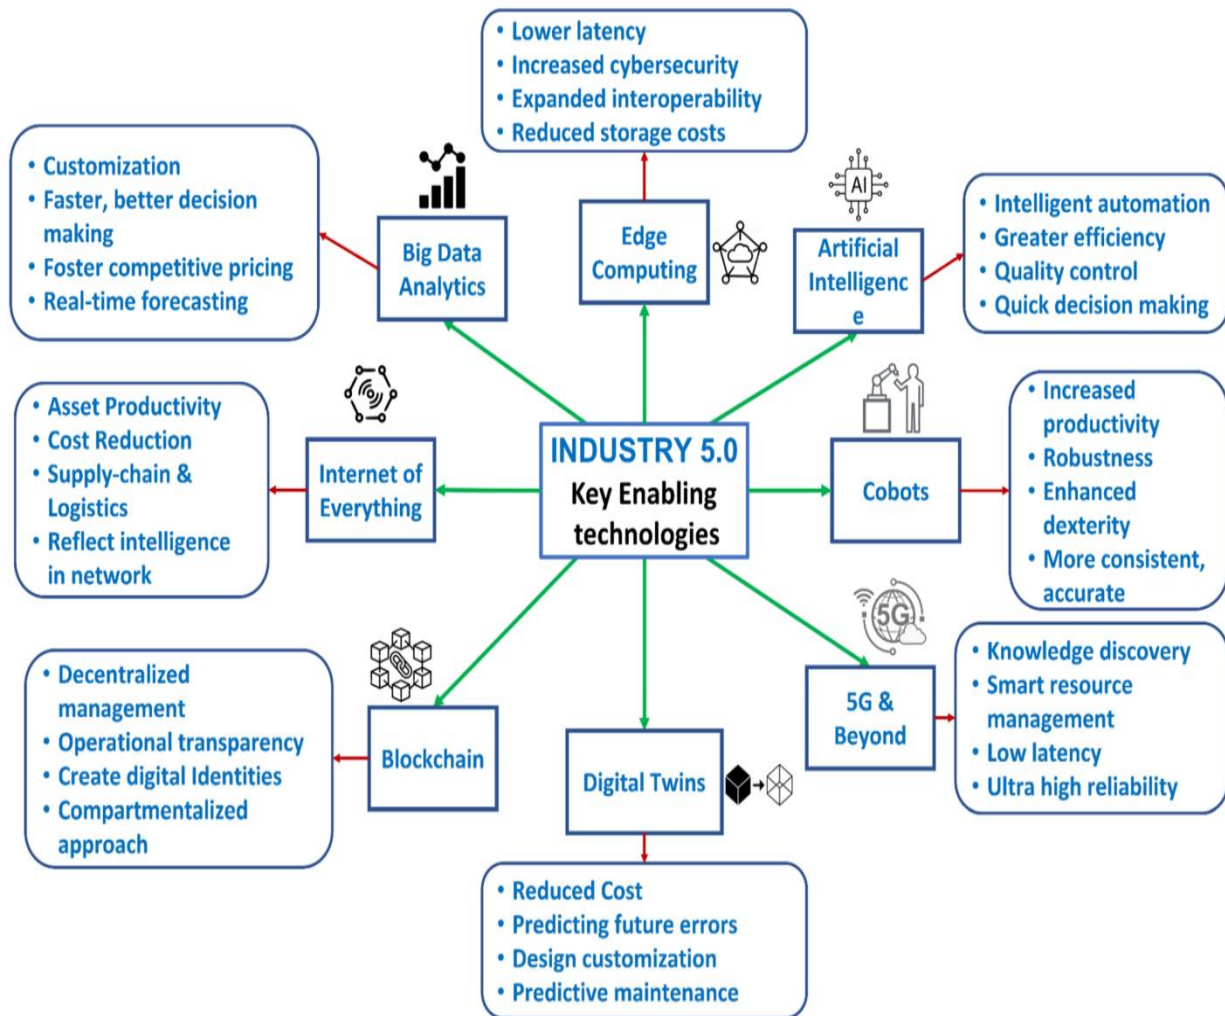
• Lower latency
• Increased cybersecurity
• Expanded interoperability
• Reduced storage costs

• Customization
• Faster, better decision making
• Foster competitive pricing
• Real-time forecasting

Big Data Analytics

Edge Computing

AI

Artificial Intelligenc e

• Intelligent automation
• Greater efficiency
• Quality control
• Quick decision making

• Asset Productivity
• Cost Reduction
• Supply-chain & Logistics
• Reflect intelligence in network

Internet of Everything

INDUSTRY 5.0
Key Enabling technologies

Cobots

• Increased productivity
• Robustness
• Enhanced dexterity
• More consistent, accurate

5G

• Decentralized management
• Operational transparency
• Create digital Identities
• Compartmentalized approach

Blockchain

5G & Beyond

• Knowledge discovery
• Smart resource management
• Low latency
• Ultra high reliability

Digital Twins

• Reduced Cost
• Predicting future errors
• Design customization
• Predictive maintenance